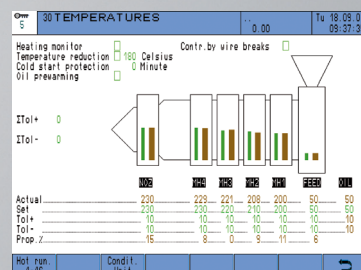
5 30 TEMPERATURES 0.00 Tu 18.09.0 09:37:3

Heating monitor
Temperature reduction 180 Celsius
Cold start protection 0 Minute
Oil prewarming
Contr.by wire breaks

ΣTol+ 0
ΣTol- 0

NOZ ZH4 ZH3 ZH2 ZH1 FEED OIL

| | NOZ | ZH4 | ZH3 | ZH2 | ZH1 | FEED | OIL |
|---|---|---|---|---|---|---|---|
| Actual | 230 | 229 | 221 | 208 | 200 | 50 | 50 |
| Set | 230 | 230 | 220 | 210 | 200 | 50 | 60 |
| Tol+ | 10 | 10 | 10 | 10 | 10 | 10 | 10 |
| Tol- | 10 | 10 | 10 | 10 | 10 | 10 | 10 |
| Prop.% | 15 | 8 | 0 | 9 | 11 | 6 | |

Hot run. Condit.